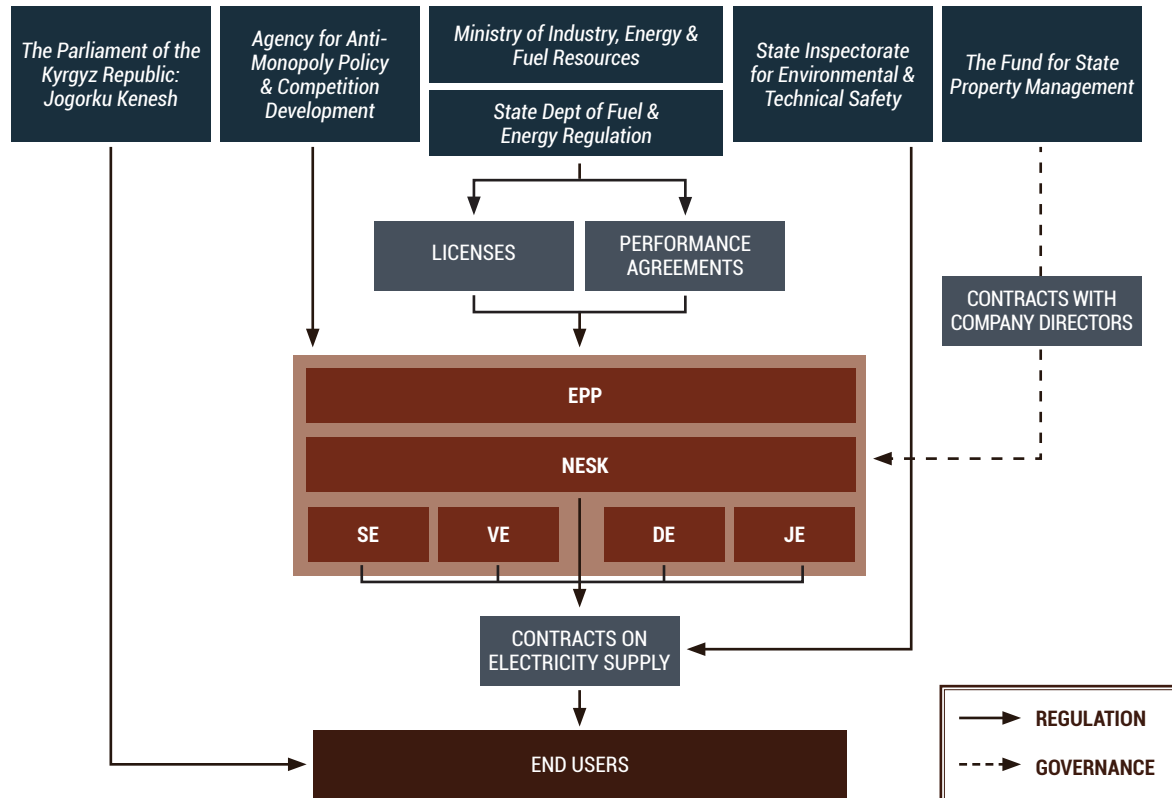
The Parliament of the Kyrgyz Republic: Jogorku Kenesh

Agency for Anti-Monopoly Policy & Competition Development

Ministry of Industry, Energy & Fuel Resources

State Dept of Fuel & Energy Regulation

State Inspectorate for Environmental & Technical Safety

The Fund for State Property Management

LICENSES

PERFORMANCE AGREEMENTS

CONTRACTS WITH COMPANY DIRECTORS

EPP

NESK

SE

VE

DE

JE

CONTRACTS ON ELECTRICITY SUPPLY

END USERS

REGULATION

GOVERNANCE